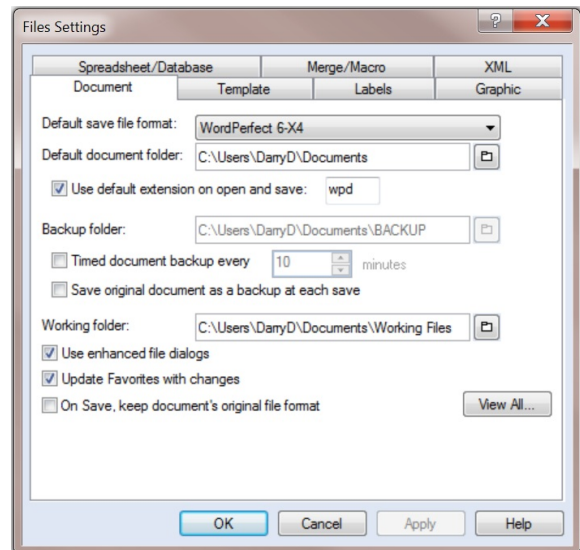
Files Settings

?

X

Spreadsheet/Database | Merge/Macro | XML

Document | Template | Labels | Graphic

Default save file format: WordPerfect 6-X4

Default document folder: C:\Users\DarryD\Documents

Use default extension on open and save: wpd

Backup folder: C:\Users\DarryD\Documents\BACKUP

Timed document backup every 10 minutes

Save original document as a backup at each save

Working folder: C:\Users\DarryD\Documents\Working Files

Use enhanced file dialogs

Update Favorites with changes

On Save, keep document's original file format

View All...

OK

Cancel

Apply

Help